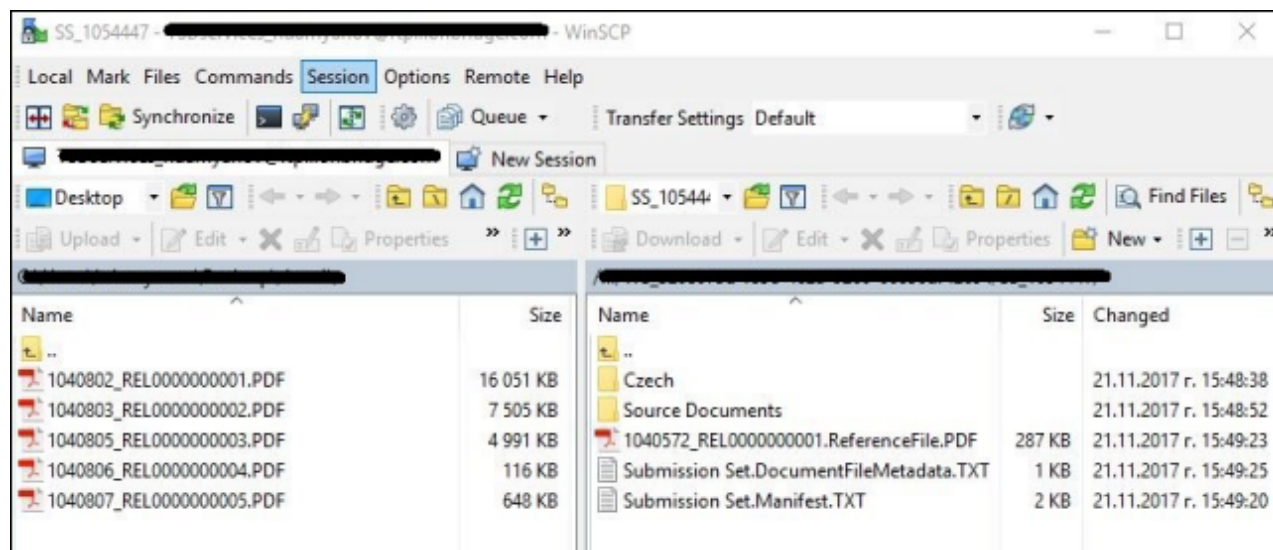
SS_1054447 - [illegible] - WinSCP

Local Mark Files Commands Session Options Remote Help

Synchronize Queue Transfer Settings Default

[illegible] New Session

Desktop SS_10544 Find Files

Upload Edit Properties Download Edit Properties New

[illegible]

/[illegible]

| Name | Size |
|---|---|
| .. | |
| 1040802_REL0000000001.PDF | 16 051 KB |
| 1040803_REL0000000002.PDF | 7 505 KB |
| 1040805_REL0000000003.PDF | 4 991 KB |
| 1040806_REL0000000004.PDF | 116 KB |
| 1040807_REL0000000005.PDF | 648 KB |

| Name | Size | Changed |
|---|---|---|
| .. | | |
| Czech | | 21.11.2017 r. 15:48:38 |
| Source Documents | | 21.11.2017 r. 15:48:52 |
| 1040572_REL0000000001.ReferenceFile.PDF | 287 KB | 21.11.2017 r. 15:49:23 |
| Submission Set.DocumentFileMetadata.TXT | 1 KB | 21.11.2017 r. 15:49:25 |
| Submission Set.Manifest.TXT | 2 KB | 21.11.2017 r. 15:49:20 |